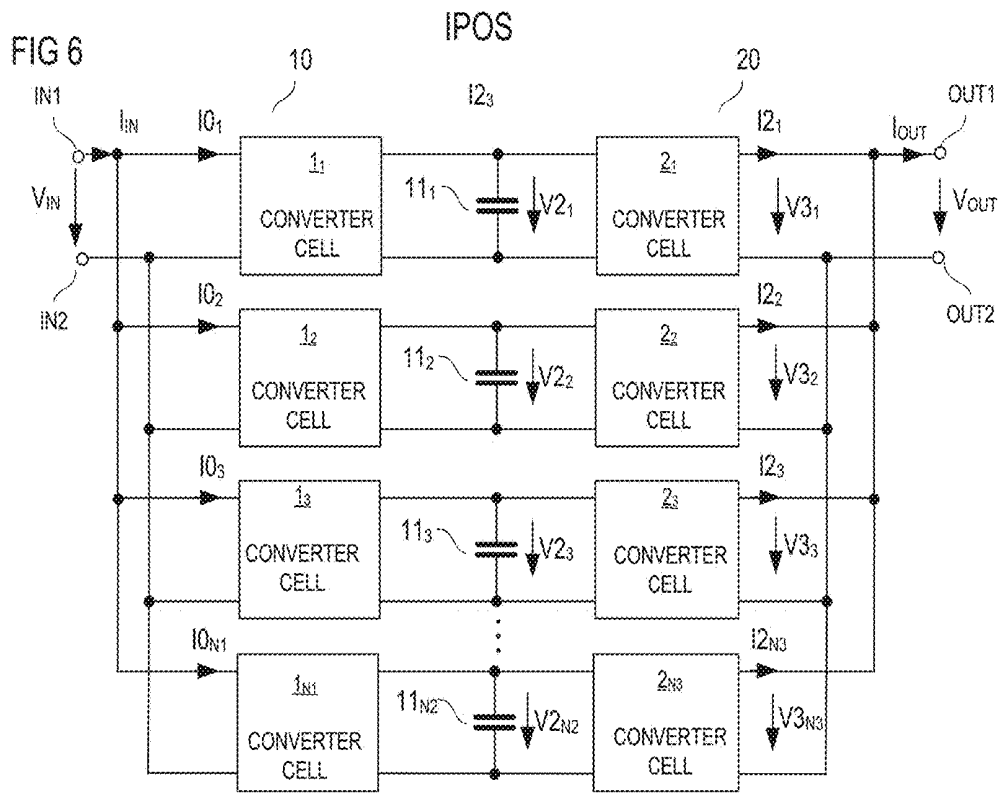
IPOS

FIG 6

10

20

IN1

$I_{IN}$

$I0_1$

$I2_3$

$I2_1$

$I_{OUT}$

OUT1

$V_{IN}$

$1_1$
CONVERTER CELL

$11_1$

$V2_1$

$2_1$
CONVERTER CELL

$V3_1$

$V_{OUT}$

IN2

OUT2

$I0_2$

$1_2$
CONVERTER CELL

$11_2$

$V2_2$

$2_2$
CONVERTER CELL

$I2_2$

$V3_2$

$I0_3$

$1_3$
CONVERTER CELL

$11_3$

$V2_3$

$2_3$
CONVERTER CELL

$I2_3$

$V3_3$

$I0_{N1}$

$1_{N1}$
CONVERTER CELL

$11_{N2}$

$V2_{N2}$

$2_{N3}$
CONVERTER CELL

$I2_{N3}$

$V3_{N3}$